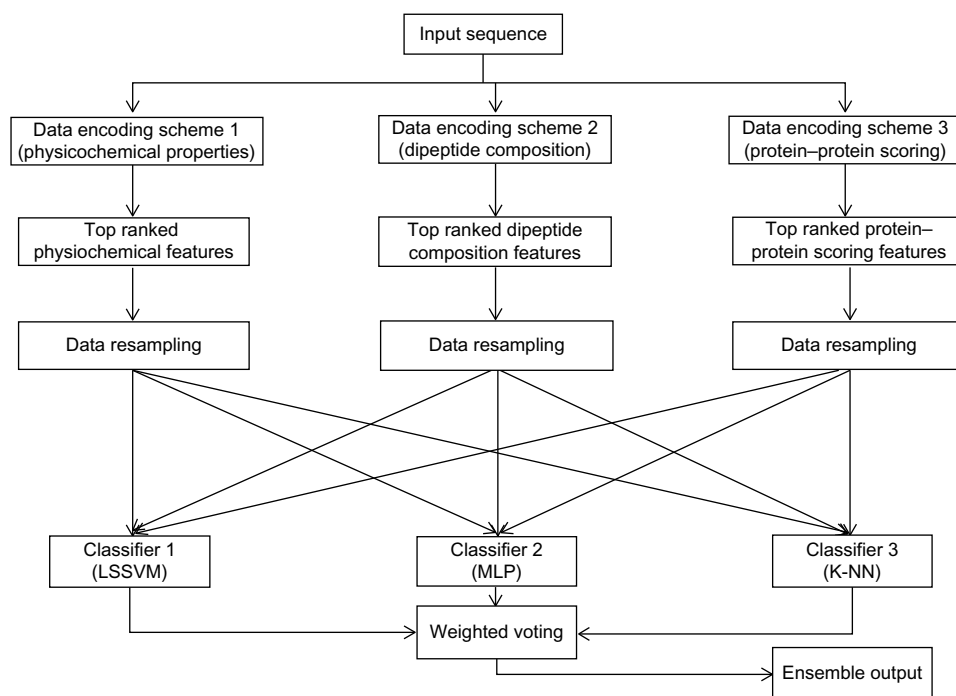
Input sequence

Data encoding scheme 1 (physicochemical properties)

Data encoding scheme 2 (dipeptide composition)

Data encoding scheme 3 (protein–protein scoring)

Top ranked physiochemical features

Top ranked dipeptide composition features

Top ranked protein–protein scoring features

Data resampling

Data resampling

Data resampling

Classifier 1 (LSSVM)

Classifier 2 (MLP)

Classifier 3 (K-NN)

Weighted voting

Ensemble output